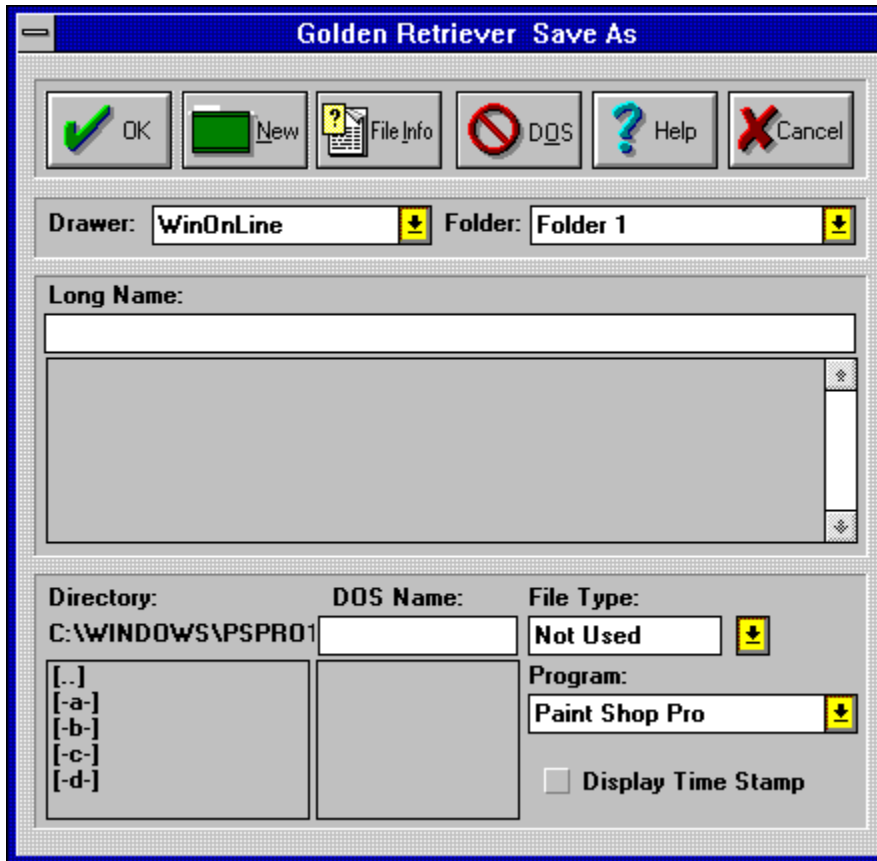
Golden Retriever Save As

OK
New
File Info
DOS
Help
Cancel

Drawer: WinOnLine
Folder: Folder 1

Long Name:

Directory:
C:\WINDOWS\PSPRO1
[..]
[-a-]
[-b-]
[-c-]
[-d-]

DOS Name:

File Type:
Not Used

Program:
Paint Shop Pro

Display Time Stamp